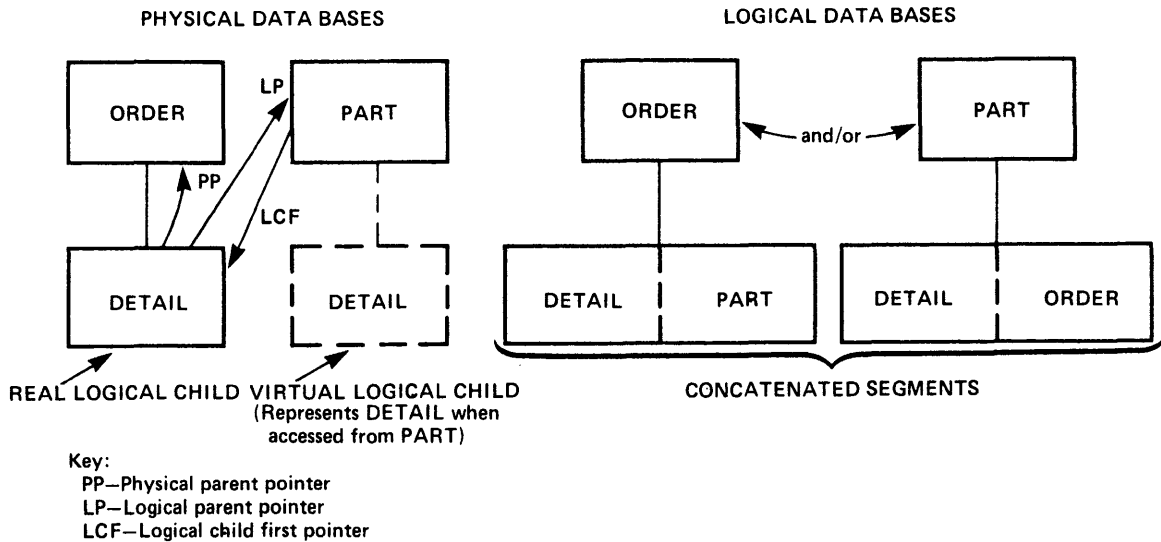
PHYSICAL DATA BASES

LOGICAL DATA BASES

ORDER

LP

PART

PP

LCF

DETAIL

DETAIL

ORDER

and/or

PART

DETAIL

PART

DETAIL

ORDER

REAL LOGICAL CHILD

VIRTUAL LOGICAL CHILD (Represents DETAIL when accessed from PART)

CONCATENATED SEGMENTS

Key:
PP—Physical parent pointer
LP—Logical parent pointer
LCF—Logical child first pointer